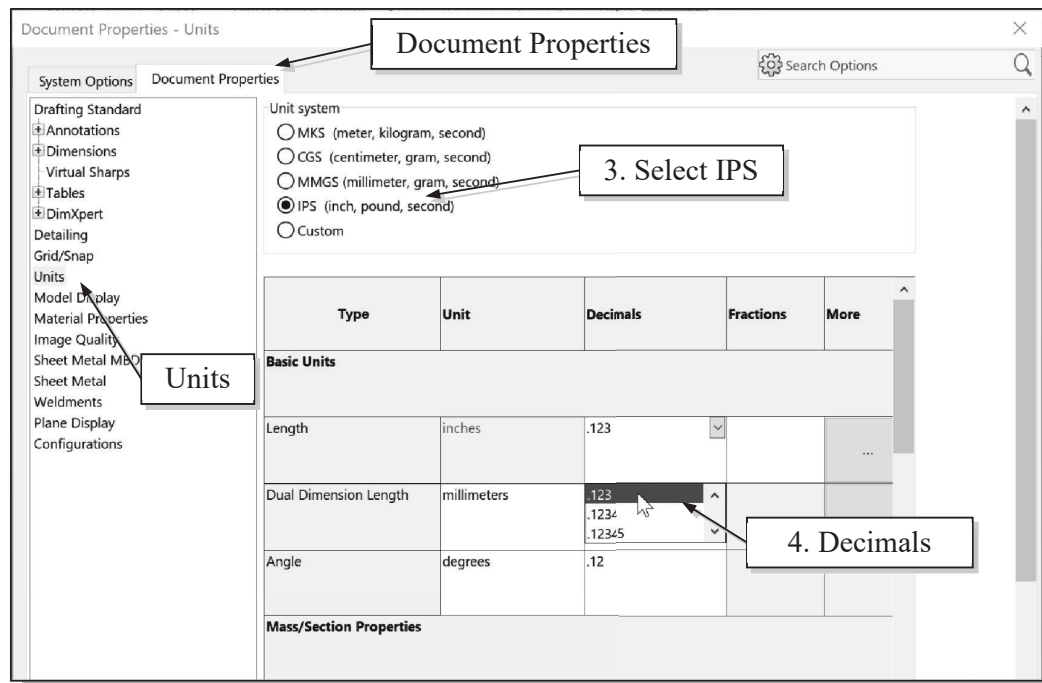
Document Properties - Units

Document Properties

System Options Document Properties

Search Options

Drafting Standard
Annotations
Dimensions
Virtual Sharps
Tables
DimXpert
Detailing
Grid/Snap
Units
Model Display
Material Properties
Image Quality
Sheet Metal MBD
Sheet Metal
Weldments
Plane Display
Configurations

Units

Unit system
MKS (meter, kilogram, second)
CGS (centimeter, gram, second)
MMGS (millimeter, gram, second)
IPS (inch, pound, second)
Custom

3. Select IPS

| Type | Unit | Decimals | Fractions | More |
|---|---|---|---|---|
| **Basic Units** | | | | |
| Length | inches | .123 | | ... |
| Dual Dimension Length | millimeters | .123 .1234 .12345 | | |
| Angle | degrees | .12 | | |
| **Mass/Section Properties** | | | | |

4. Decimals